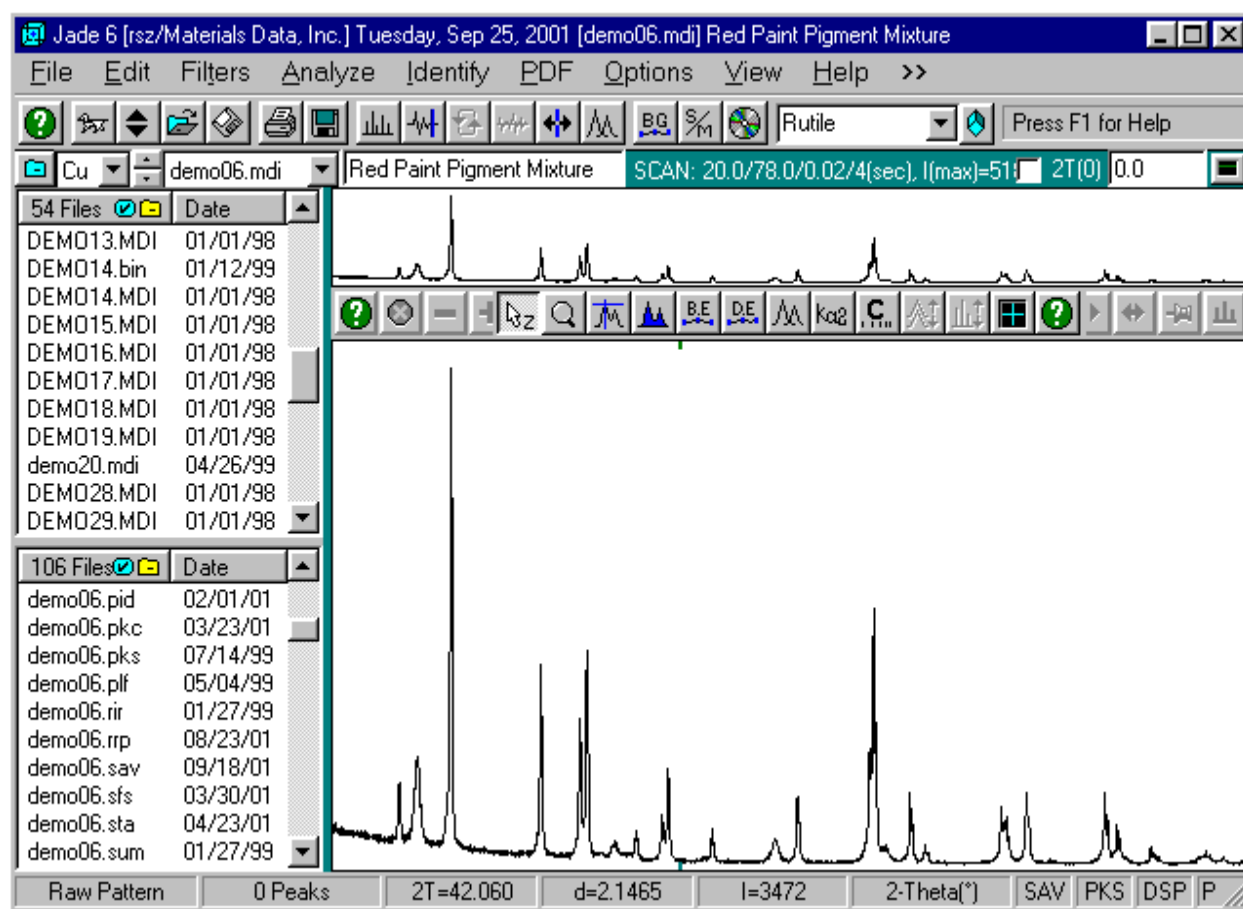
Jade 6 [rsz/Materials Data, Inc.] Tuesday, Sep 25, 2001 [demo06.mdi] Red Paint Pigment Mixture

File Edit Filters Analyze Identify PDF Options View Help >>

BG S/M Rutile Press F1 for Help

Cu demo06.mdi Red Paint Pigment Mixture SCAN: 20.0/78.0/0.02/4(sec), I(max)=51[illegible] 2T(0) 0.0

| 54 Files | Date |
|---|---|
| DEMO13.MDI | 01/01/98 |
| DEMO14.bin | 01/12/99 |
| DEMO14.MDI | 01/01/98 |
| DEMO15.MDI | 01/01/98 |
| DEMO16.MDI | 01/01/98 |
| DEMO17.MDI | 01/01/98 |
| DEMO18.MDI | 01/01/98 |
| DEMO19.MDI | 01/01/98 |
| demo20.mdi | 04/26/99 |
| DEMO28.MDI | 01/01/98 |
| DEMO29.MDI | 01/01/98 |

| 106 Files | Date |
|---|---|
| demo06.pid | 02/01/01 |
| demo06.pkc | 03/23/01 |
| demo06.pks | 07/14/99 |
| demo06.plf | 05/04/99 |
| demo06.rir | 01/27/99 |
| demo06.rrp | 08/23/01 |
| demo06.sav | 09/18/01 |
| demo06.sfs | 03/30/01 |
| demo06.sta | 04/23/01 |
| demo06.sum | 01/27/99 |

B.E. D.E. kα2 C.

Raw Pattern | 0 Peaks | 2T=42.060 | d=2.1465 | I=3472 | 2-Theta(°) | SAV | PKS | DSP | P